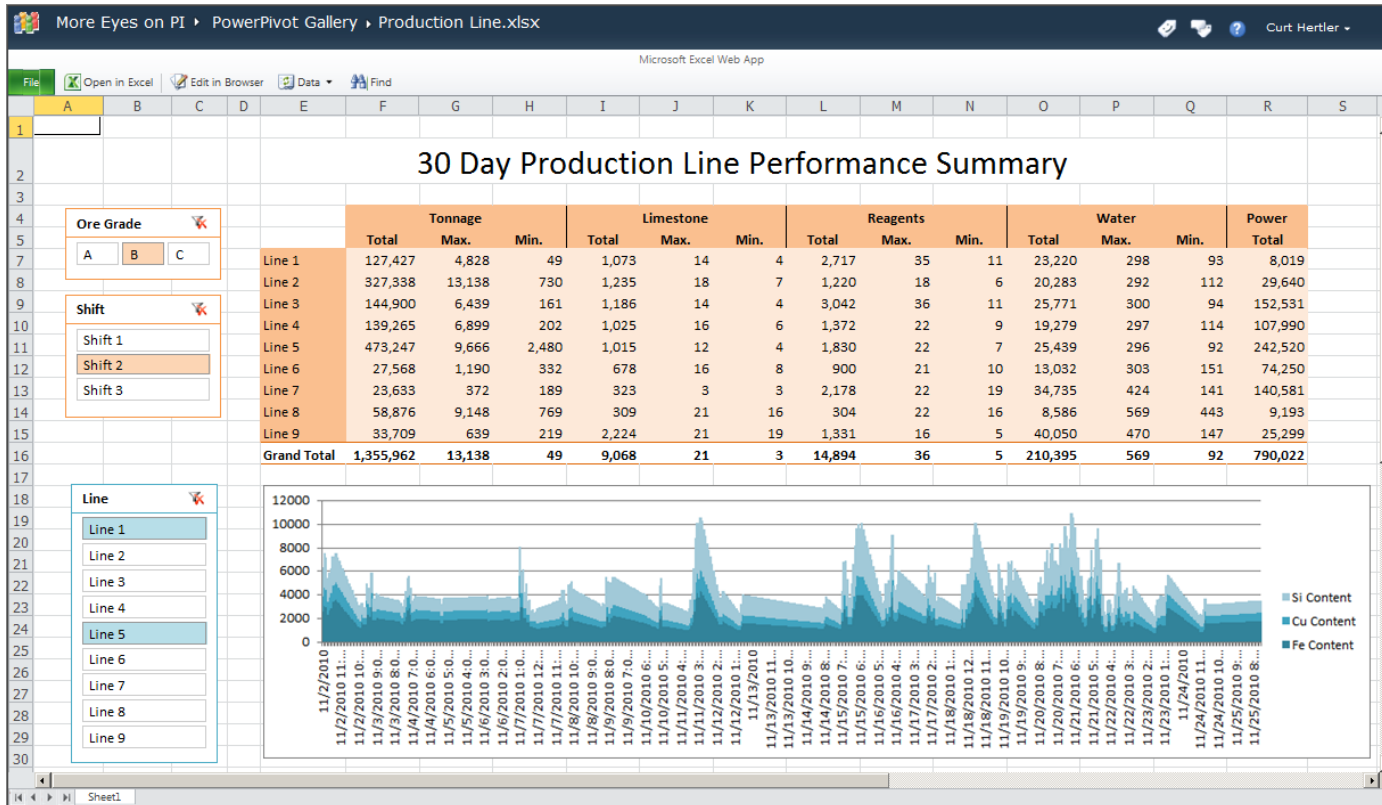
More Eyes on PI ▸ PowerPivot Gallery ▸ Production Line.xlsx

Curt Hertler ▾

Microsoft Excel Web App

File | Open in Excel | Edit in Browser | Data ▾ | Find

A B C D E F G H I J K L M N O P Q R S

30 Day Production Line Performance Summary

Ore Grade
A | B | C

Shift
Shift 1
Shift 2
Shift 3

Line
Line 1
Line 2
Line 3
Line 4
Line 5
Line 6
Line 7
Line 8
Line 9

| | Tonnage | | | Limestone | | | Reagents | | | Water | | | Power |
|---|---|---|---|---|---|---|---|---|---|---|---|---|---|
| | Total | Max. | Min. | Total | Max. | Min. | Total | Max. | Min. | Total | Max. | Min. | Total |
| Line 1 | 127,427 | 4,828 | 49 | 1,073 | 14 | 4 | 2,717 | 35 | 11 | 23,220 | 298 | 93 | 8,019 |
| Line 2 | 327,338 | 13,138 | 730 | 1,235 | 18 | 7 | 1,220 | 18 | 6 | 20,283 | 292 | 112 | 29,640 |
| Line 3 | 144,900 | 6,439 | 161 | 1,186 | 14 | 4 | 3,042 | 36 | 11 | 25,771 | 300 | 94 | 152,531 |
| Line 4 | 139,265 | 6,899 | 202 | 1,025 | 16 | 6 | 1,372 | 22 | 9 | 19,279 | 297 | 114 | 107,990 |
| Line 5 | 473,247 | 9,666 | 2,480 | 1,015 | 12 | 4 | 1,830 | 22 | 7 | 25,439 | 296 | 92 | 242,520 |
| Line 6 | 27,568 | 1,190 | 332 | 678 | 16 | 8 | 900 | 21 | 10 | 13,032 | 303 | 151 | 74,250 |
| Line 7 | 23,633 | 372 | 189 | 323 | 3 | 3 | 2,178 | 22 | 19 | 34,735 | 424 | 141 | 140,581 |
| Line 8 | 58,876 | 9,148 | 769 | 309 | 21 | 16 | 304 | 22 | 16 | 8,586 | 569 | 443 | 9,193 |
| Line 9 | 33,709 | 639 | 219 | 2,224 | 21 | 19 | 1,331 | 16 | 5 | 40,050 | 470 | 147 | 25,299 |
| Grand Total | 1,355,962 | 13,138 | 49 | 9,068 | 21 | 3 | 14,894 | 36 | 5 | 210,395 | 569 | 92 | 790,022 |

12000
10000
8000
6000
4000
2000
0

Si Content
Cu Content
Fe Content

11/2/2010 11/2/2010 11:... 11/3/2010 9:0... 11/3/2010 8:0... 11/4/2010 7:0... 11/4/2010 6:0... 11/5/2010 5:0... 11/5/2010 4:0... 11/6/2010 3:0... 11/6/2010 2:0... 11/7/2010 1:0... 11/7/2010 12:... 11/8/2010 10:... 11/8/2010 9:0... 11/9/2010 8:0... 11/9/2010 7:0... 11/10/2010 6:... 11/10/2010 5:... 11/11/2010 4:... 11/11/2010 3:... 11/12/2010 2:... 11/12/2010 1:... 11/13/2010 11/13/2010 11... 11/13/2010 10... 11/14/2010 8:... 11/15/2010 7:... 11/15/2010 6:... 11/16/2010 5:... 11/16/2010 4:... 11/17/2010 3:... 11/17/2010 2:... 11/18/2010 1:... 11/18/2010 12... 11/18/2010 11... 11/19/2010 10... 11/19/2010 9:... 11/20/2010 8:... 11/20/2010 7:... 11/21/2010 6:... 11/21/2010 5:... 11/22/2010 4:... 11/22/2010 3:... 11/23/2010 2:... 11/23/2010 1:... 11/24/2010 11/24/2010 11... 11/24/2010 10... 11/25/2010 9:... 11/25/2010 8:...

Sheet1